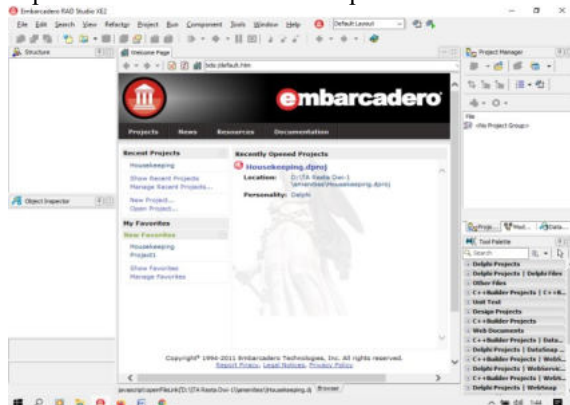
Embarcadero RAD Studio XE2

File Edit Search View Refactor Project Run Component Tools Window Help Default Layout

Structure

Welcome Page

bds:default.htm

embarcadero

Projects News Resources Documentation

Recent Projects

Housekeeping

Show Recent Projects
Manage Recent Projects...

New Project...
Open Project...

My Favorites

New Favorites

Housekeeping
Project1

Show Favorites
Manage Favorites

Recently Opened Projects

Housekeeping.dproj

Location: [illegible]

Personality: Delphi

Object Inspector

Project Manager

File

<No Project Group>

Tool Palette

Search

Delphi Projects

Delphi Projects | Delphi Files

Other Files

C++Builder Projects | C++B...

Unit Test

Design Projects

C++Builder Projects

Web Documents

C++Builder Projects | Data...

Delphi Projects | DataSnap ...

C++Builder Projects | WebS...

Delphi Projects | WebServi...

C++Builder Projects | WebSe...

Delphi Projects | WebSnap

Copyright© 1994-2011 Embarcadero Technologies, Inc. All rights reserved.
Report Piracy Legal Notices Privacy Policy

javascript:openFile(Ink:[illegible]Housekeeping.d) Browser